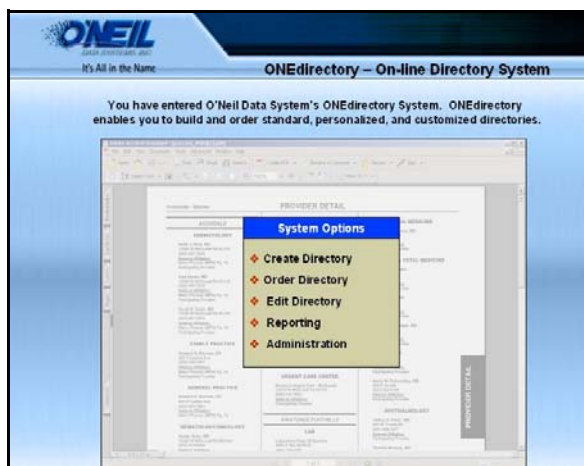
O'NEIL
DATA SYSTEMS, INC.
It's All in the Name

ONEdirectory – On-line Directory System

You have entered O'Neil Data System's ONEdirectory System. ONEdirectory enables you to build and order standard, personalized, and customized directories.

PROVIDER DETAIL

System Options

Create Directory
Order Directory
Edit Directory
Reporting
Administration

PROVIDER DETAIL